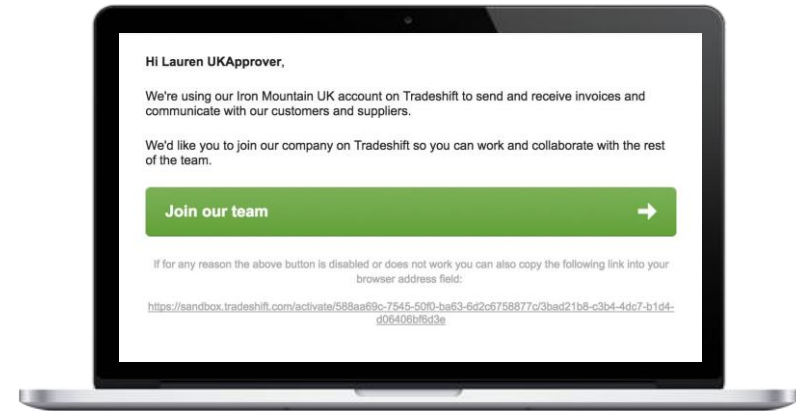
Hi Lauren UKApprover,

We're using our Iron Mountain UK account on Tradeshift to send and receive invoices and communicate with our customers and suppliers.

We'd like you to join our company on Tradeshift so you can work and collaborate with the rest of the team.

Join our team

If for any reason the above button is disabled or does not work you can also copy the following link into your browser address field:

https://sandbox.tradeshift.com/activate/588aa69c-7545-50f0-ba63-6d2c6758877c/3bad21b8-c3b4-4dc7-b1d4-d06406bf6d3e